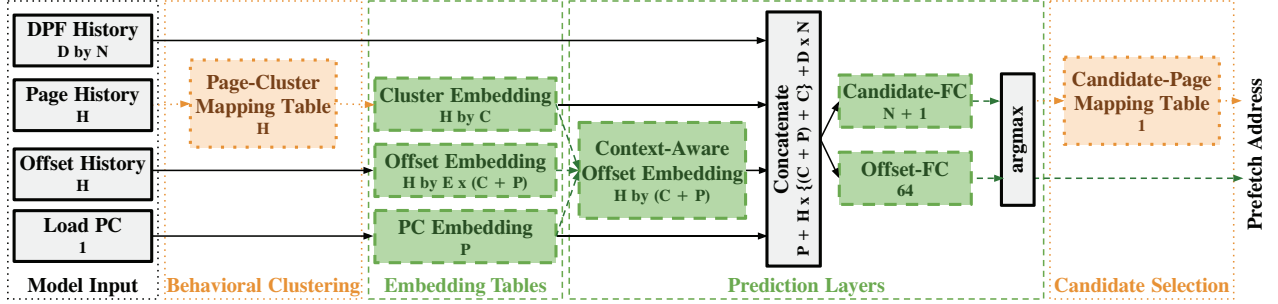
DPF History
D by N

Page History
H

Offset History
H

Load PC
1

Model Input

Page-Cluster Mapping Table
H

Behavioral Clustering

Cluster Embedding
H by C

Offset Embedding
H by E x (C + P)

PC Embedding
P

Embedding Tables

Context-Aware Offset Embedding
H by (C + P)

Concatenate
P + H x {(C + P) + C} + D x N

Candidate-FC
N + 1

Offset-FC
64

argmax

Prediction Layers

Candidate-Page Mapping Table
1

Candidate Selection

Prefetch Address